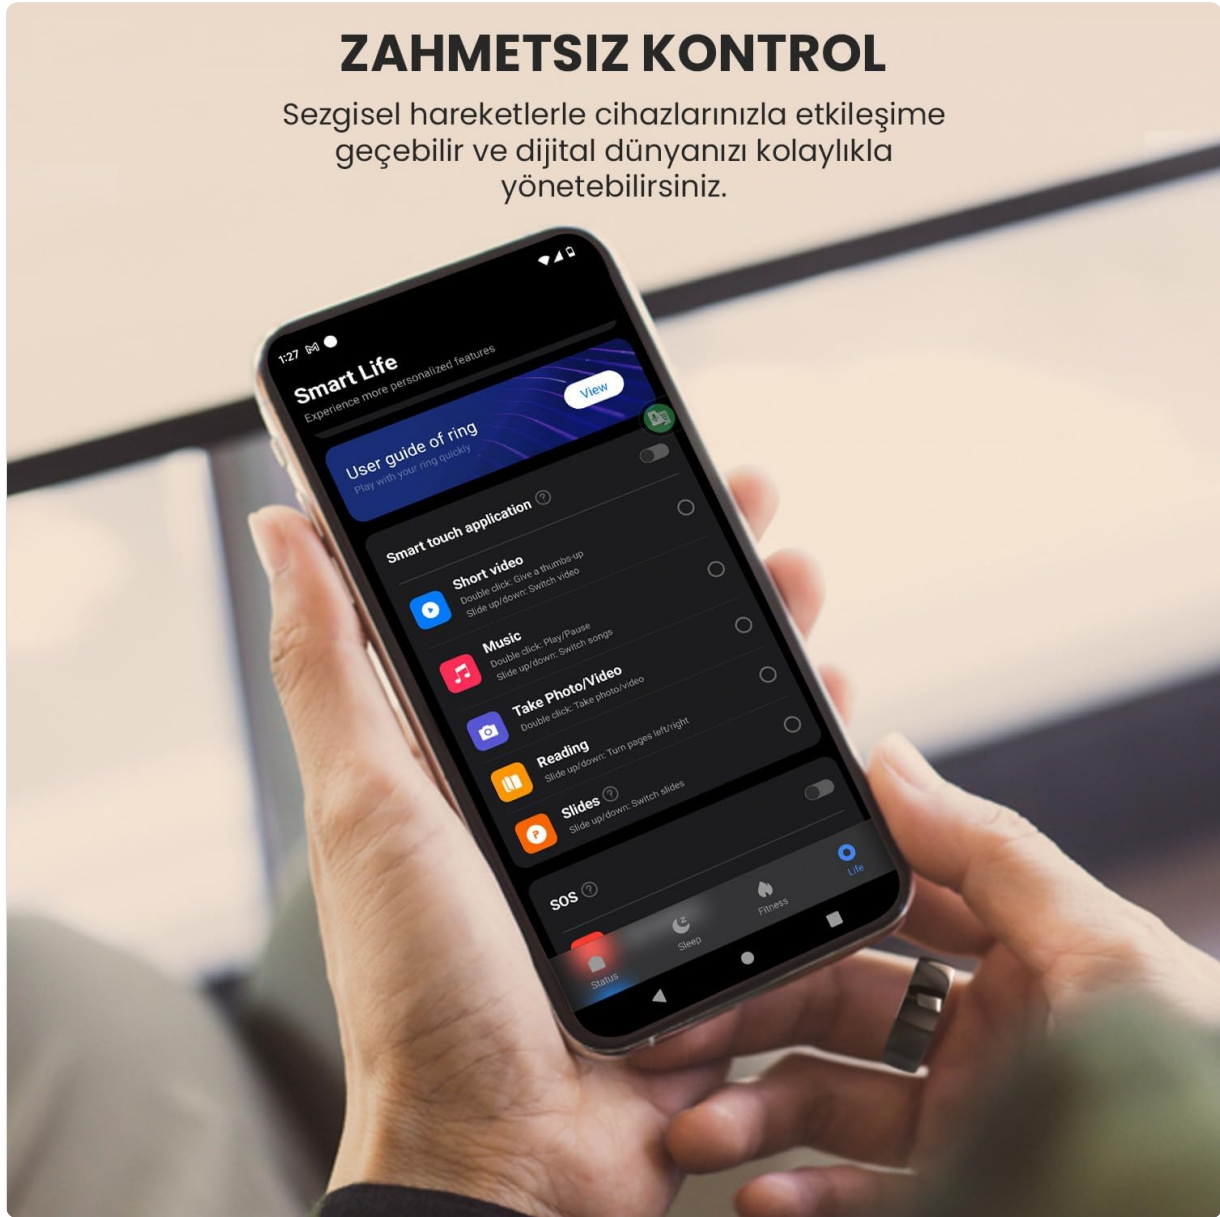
ZAHMETSIZ KONTROL

Sezgisel hareketlerle cihazlarınızla etkileşime geçebilir ve dijital dünyanızı kolaylıkla yönetebilirsiniz.

1:27

Smart Life
Experience more personalized features

User guide of ring
Play with your ring quickly
View

Smart touch application

Short video
Double click: Give a thumbs-up
Slide up/down: Switch video

Music
Double click: Play/Pause
Slide up/down: Switch songs

Take Photo/Video
Double click: Take photo/video

Reading
Slide up/down: Turn pages left/right

Slides
Slide up/down: Switch slides

SOS

Status
Sleep
Fitness
Life